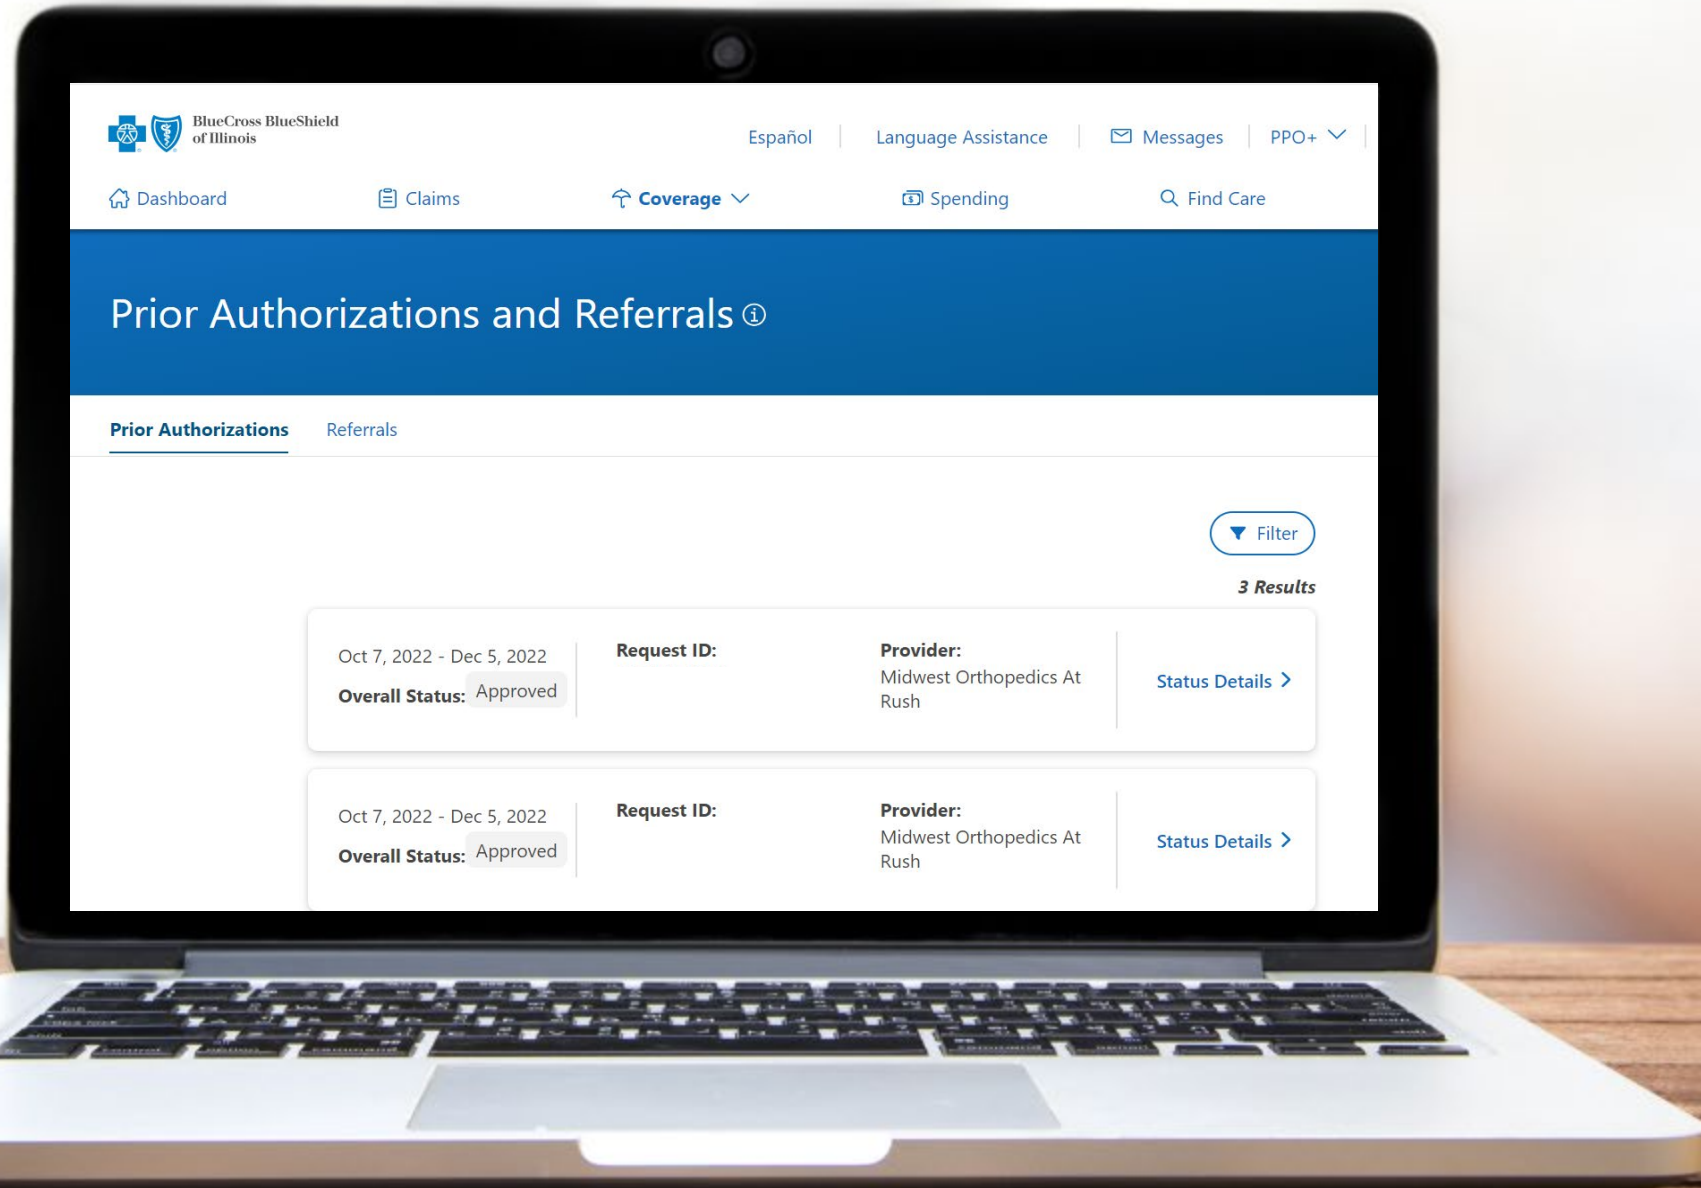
BlueCross BlueShield of Illinois

Español | Language Assistance | Messages | PPO+

Dashboard
Claims
Coverage
Spending
Find Care

Prior Authorizations and Referrals

Prior Authorizations
Referrals

Filter

3 Results

Oct 7, 2022 - Dec 5, 2022
Overall Status: Approved
Request ID:
Provider:
Midwest Orthopedics At Rush
Status Details

Oct 7, 2022 - Dec 5, 2022
Overall Status: Approved
Request ID:
Provider:
Midwest Orthopedics At Rush
Status Details